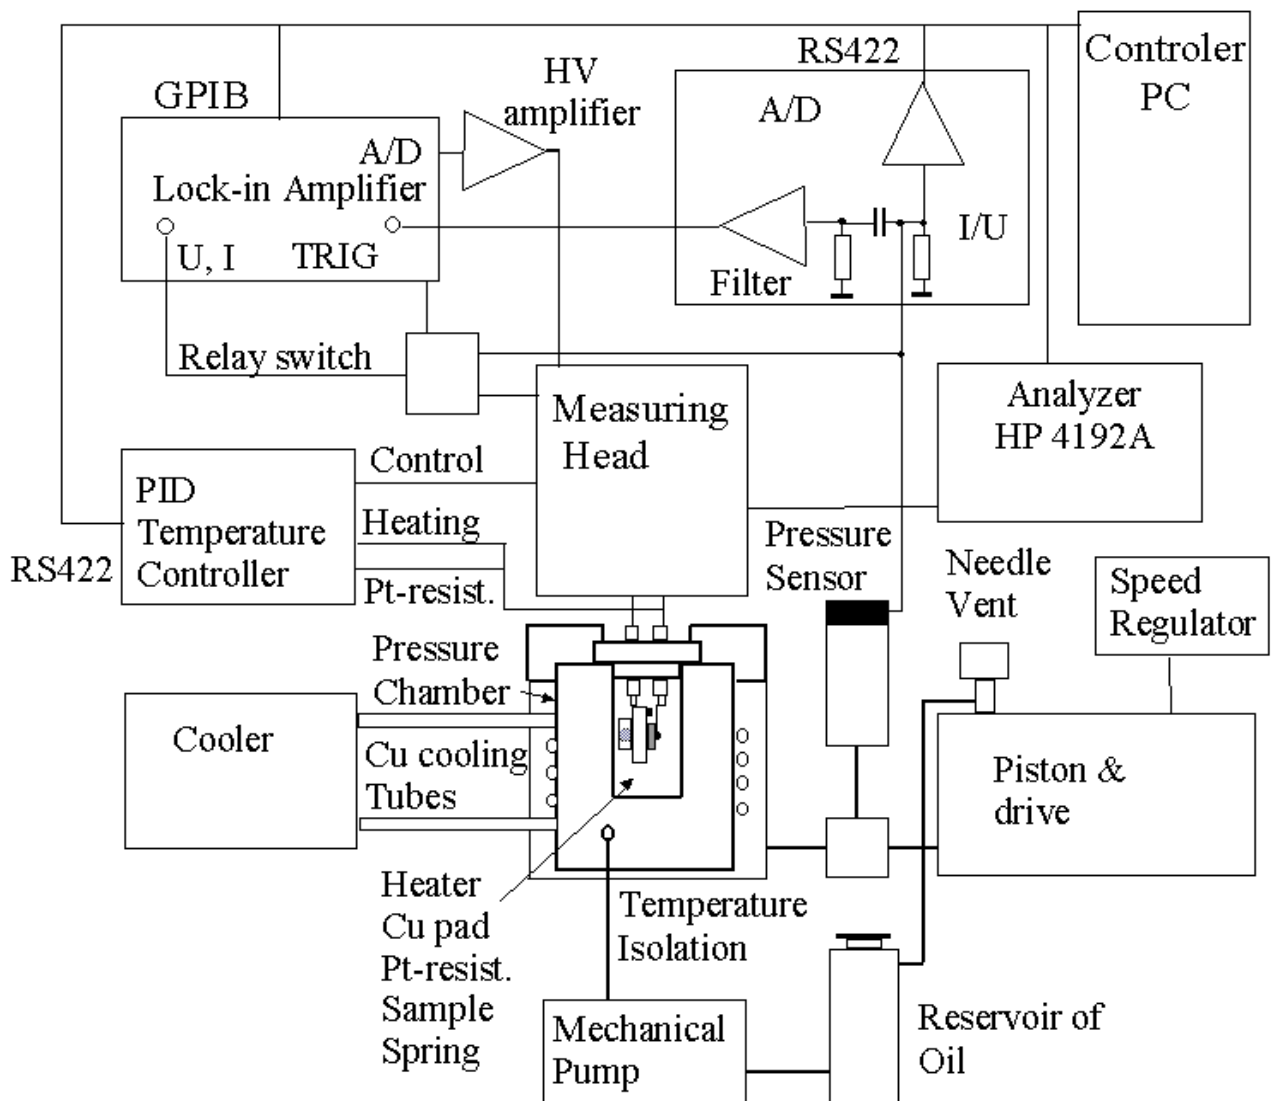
RS422

Controler PC

GPIB

HV amplifier

A/D

A/D
Lock-in Amplifier

U, I

TRIG

I/U

Filter

Relay switch

Measuring Head

Analyzer HP 4192A

Control

PID Temperature Controller

Heating

RS422

Pt-resist.

Pressure Sensor

Needle Vent

Speed Regulator

Pressure Chamber

Cooler

Cu cooling Tubes

Piston & drive

Heater
Cu pad
Pt-resist.
Sample
Spring

Temperature Isolation

Mechanical Pump

Reservoir of Oil